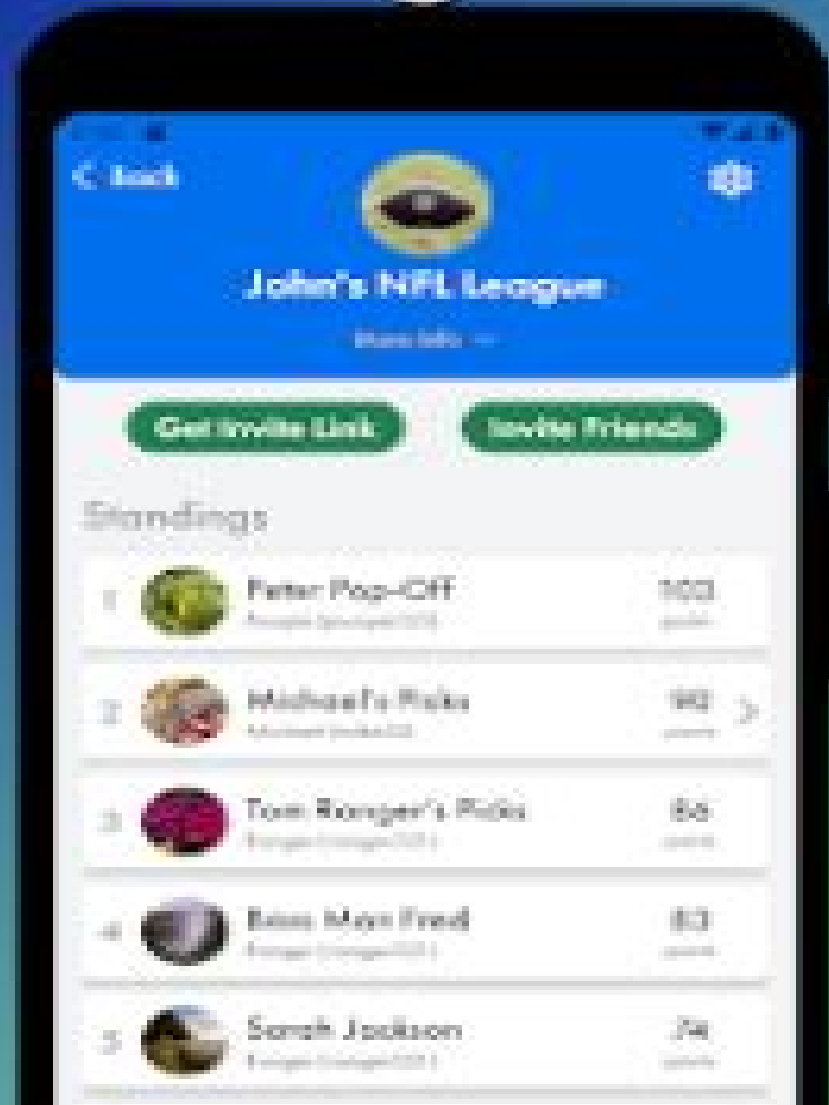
< Back

John's NFL League

More Info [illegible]

Get Invite Link

Invite Friends

Standings

1 Peter Pop-Off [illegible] 103 points

2 Michael's Picks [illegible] 92 points

3 Tom Ranger's Picks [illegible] 86 points

4 Boss Man Fred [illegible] 83 points

5 Sarah Jackson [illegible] 74 points